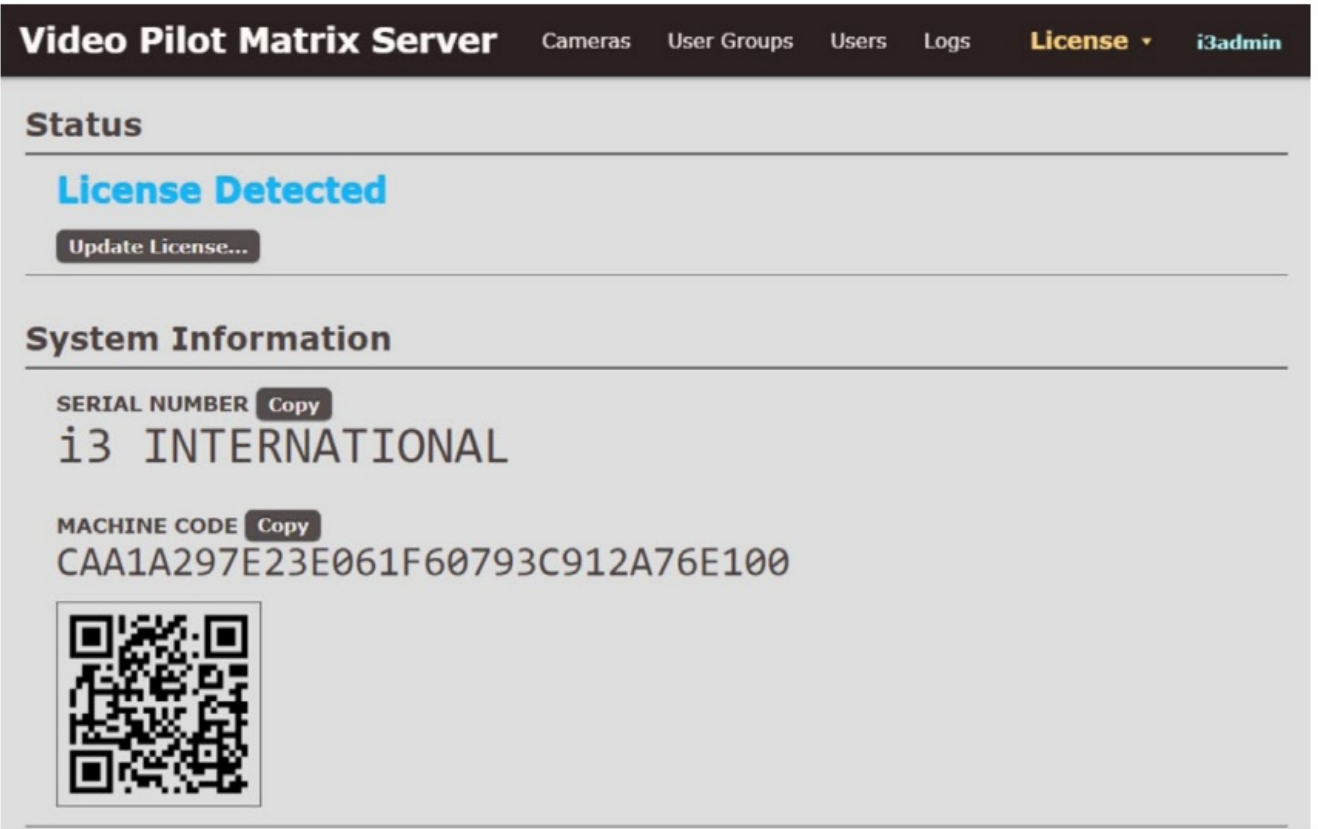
Video Pilot Matrix Server Cameras User Groups Users Logs License ▾ i3admin

Status

License Detected

Update License...

System Information

SERIAL NUMBER Copy
i3 INTERNATIONAL

MACHINE CODE Copy
CAA1A297E23E061F60793C912A76E100